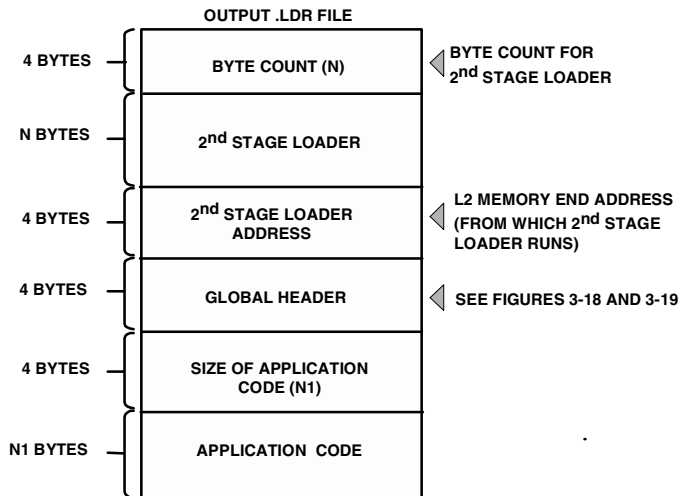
OUTPUT .LDR FILE

4 BYTES

BYTE COUNT (N)

BYTE COUNT FOR 2nd STAGE LOADER

N BYTES

2nd STAGE LOADER

4 BYTES

2nd STAGE LOADER ADDRESS

L2 MEMORY END ADDRESS (FROM WHICH 2nd STAGE LOADER RUNS)

4 BYTES

GLOBAL HEADER

SEE FIGURES 3-18 AND 3-19

4 BYTES

SIZE OF APPLICATION CODE (N1)

N1 BYTES

APPLICATION CODE